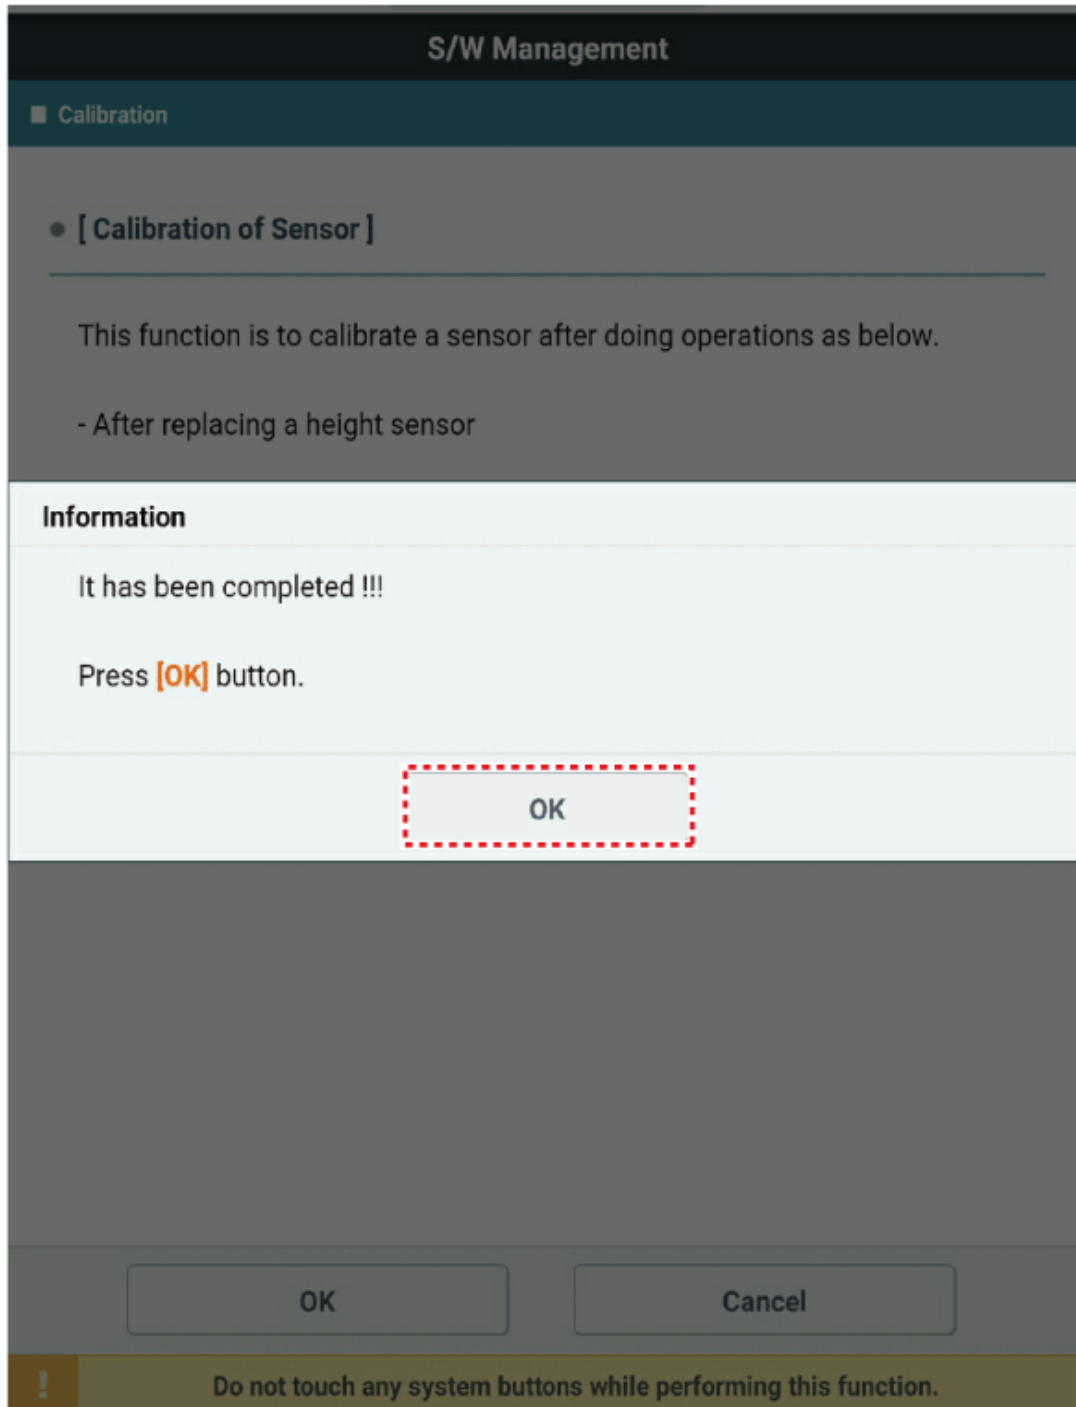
S/W Management

Calibration

[ Calibration of Sensor ]

This function is to calibrate a sensor after doing operations as below.

- After replacing a height sensor

Information

It has been completed !!!

Press [OK] button.

OK

OK

Cancel

!

Do not touch any system buttons while performing this function.